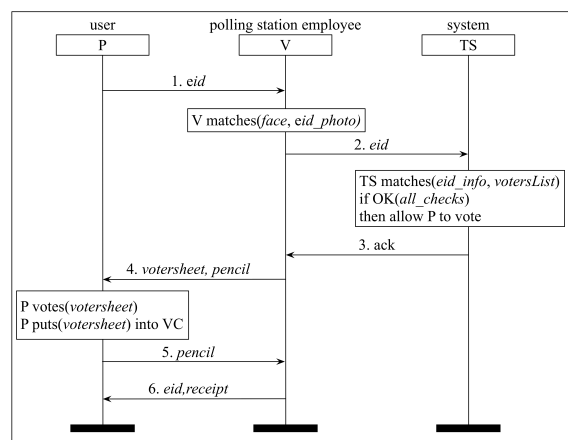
user

P

polling station employee

V

system

TS

1. eid

V matches(face, eid_photo)

2. eid

TS matches(eid_info, votersList)
if OK(all_checks)
then allow P to vote

3. ack

4. votersheet, pencil

P votes(votersheet)
P puts(votersheet) into VC

5. pencil

6. eid,receipt